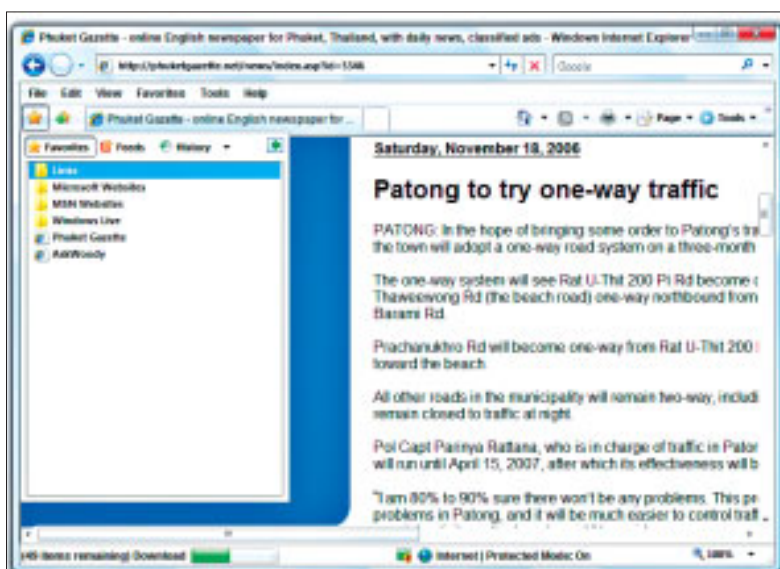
Phuket Gazette - online English newspaper for Phuket, Thailand, with daily news, classified ads - Windows Internet Explorer

http://phuketgazette.net/news/index.asp?id=5346

Google

File Edit View Favorites Tools Help

Phuket Gazette - online English newspaper for ...

Page Tools

Favorites Feeds History

Links
Microsoft Websites
MSN Websites
Windows Live
Phuket Gazette
AskWoody

Saturday, November 18, 2006

Patong to try one-way traffic

PATONG: In the hope of bringing some order to Patong's tra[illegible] the town will adopt a one-way road system on a three-month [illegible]

The one-way system will see Rat U-Thit 200 Pi Rd become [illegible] Thaweewong Rd (the beach road) one-way northbound from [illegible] Barami Rd.

Prachanukhro Rd will become one-way from Rat U-Thit 200 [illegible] toward the beach.

All other roads in the municipality will remain two-way, includi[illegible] remain closed to traffic at night.

Pol Capt Pairoya Rattana, who is in charge of traffic in Pator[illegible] will run until April 15, 2007, after which its effectiveness will b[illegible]

"I am 80% to 90% sure there won't be any problems. This pr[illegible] problems in Patong, and it will be much easier to control traff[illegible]

(49 items remaining) Download

Internet | Protected Mode: On

100%